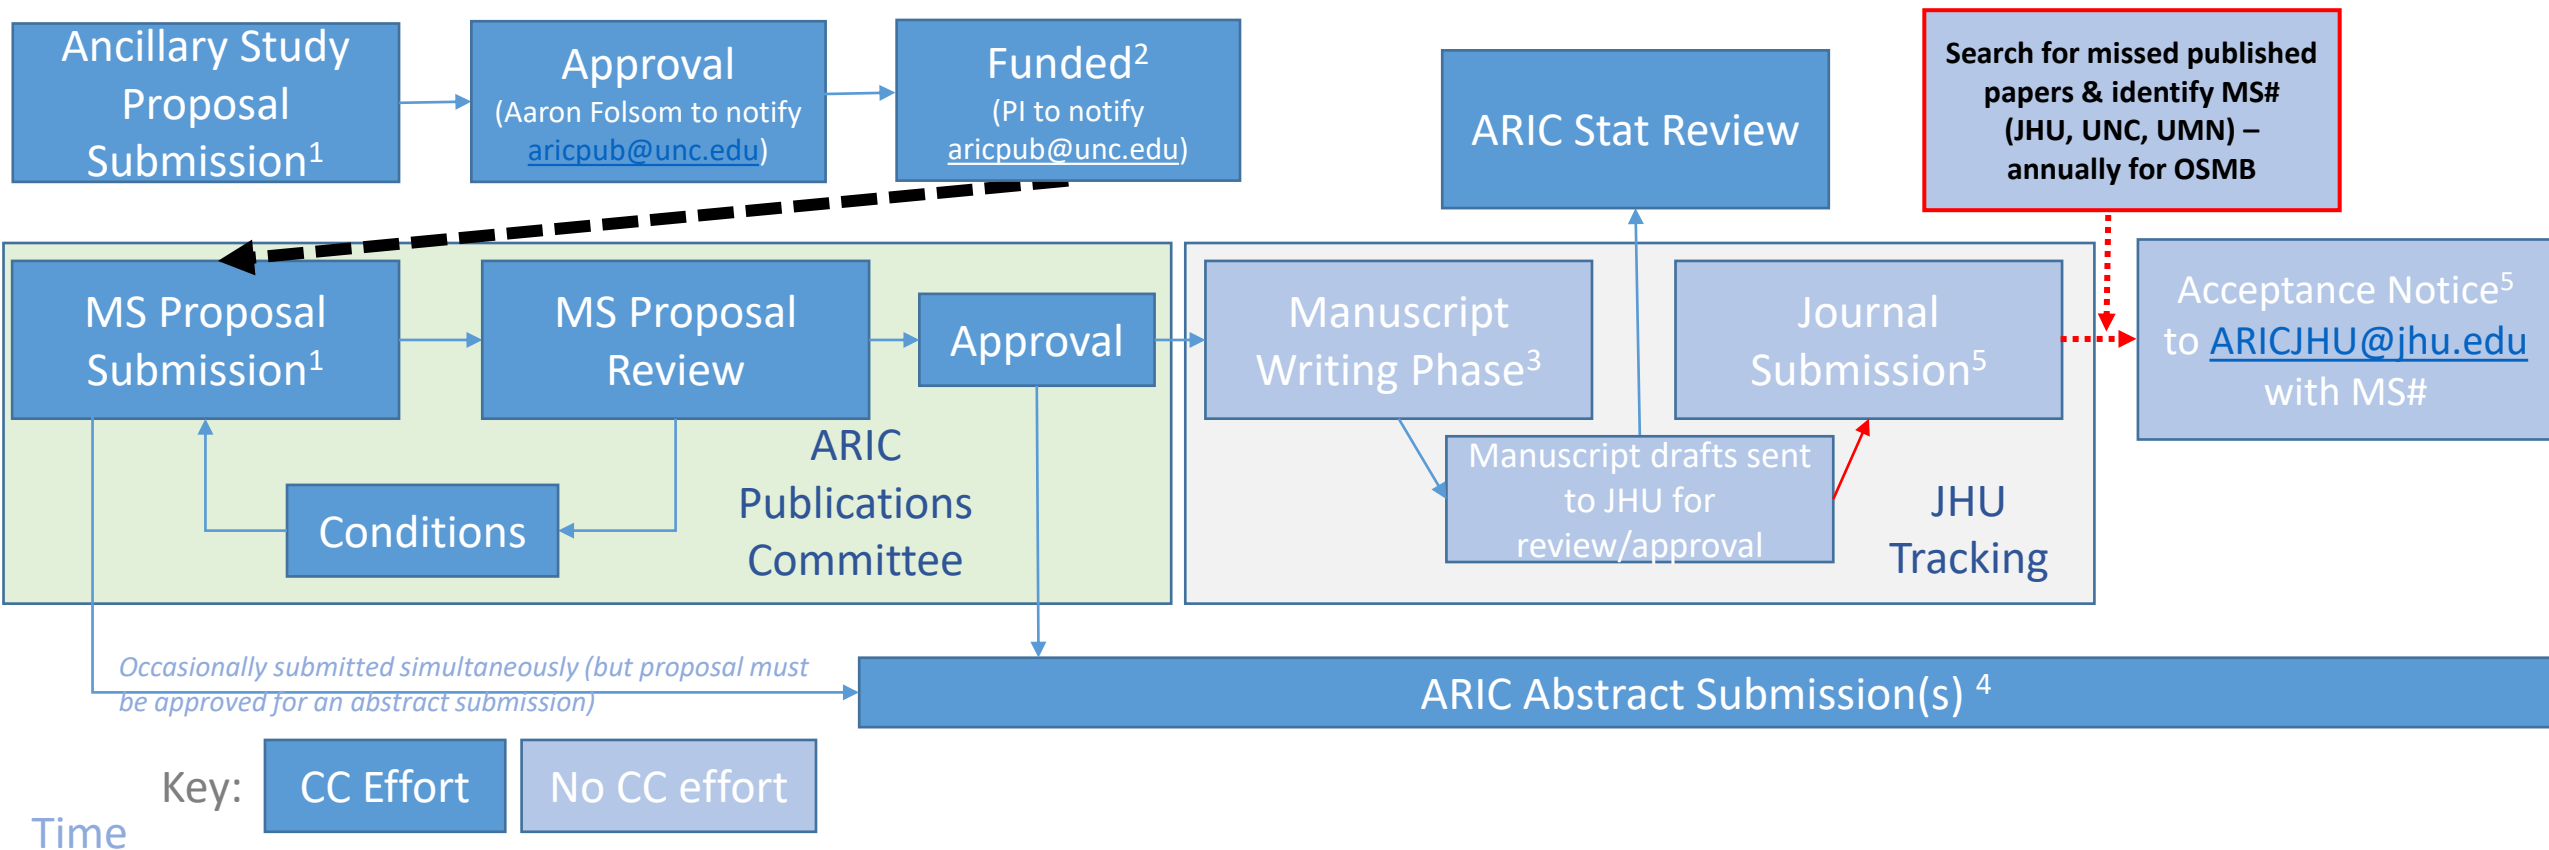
Ancillary Study Proposal Submission$^1$

Approval (Aaron Folsom to notify aricpub@unc.edu)

Funded$^2$ (PI to notify aricpub@unc.edu)

ARIC Stat Review

Search for missed published papers & identify MS# (JHU, UNC, UMN) – annually for OSMB

MS Proposal Submission$^1$

MS Proposal Review

Approval

ARIC Publications Committee

Conditions

Manuscript Writing Phase$^3$

Journal Submission$^5$

Manuscript drafts sent to JHU for review/approval

JHU Tracking

Acceptance Notice$^5$ to ARICJHU@jhu.edu with MS#

Occasionally submitted simultaneously (but proposal must be approved for an abstract submission)

ARIC Abstract Submission(s) $^4$

Key: CC Effort No CC effort

Time